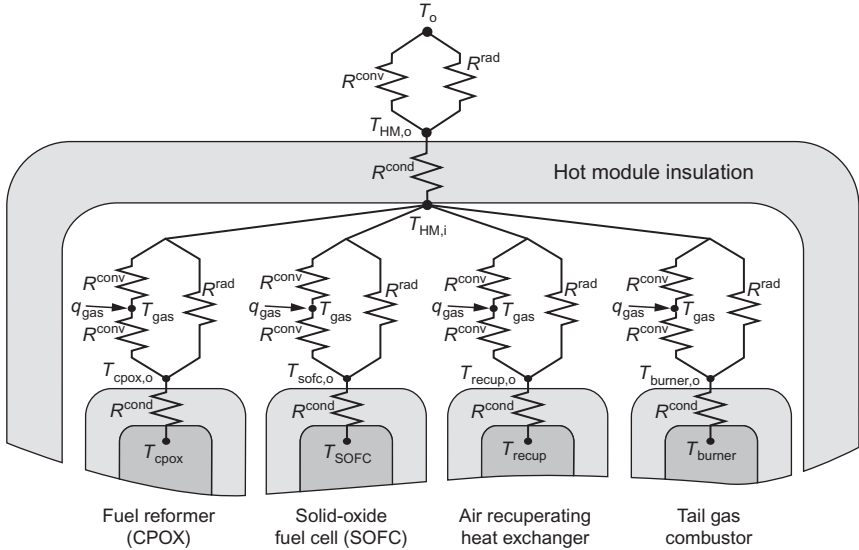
$T_o$

$R^{conv}$

$R^{rad}$

$T_{HM,o}$

$R^{cond}$

Hot module insulation

$T_{HM,i}$

$R^{conv}$
$q_{gas}$ $T_{gas}$
$R^{conv}$
$R^{rad}$
$T_{cpox,o}$
$R^{cond}$
$T_{cpox}$

$R^{conv}$
$q_{gas}$ $T_{gas}$
$R^{conv}$
$R^{rad}$
$T_{sofc,o}$
$R^{cond}$
$T_{SOFC}$

$R^{conv}$
$q_{gas}$ $T_{gas}$
$R^{conv}$
$R^{rad}$
$T_{recup,o}$
$R^{cond}$
$T_{recup}$

$R^{conv}$
$q_{gas}$ $T_{gas}$
$R^{conv}$
$R^{rad}$
$T_{burner,o}$
$R^{cond}$
$T_{burner}$

Fuel reformer (CPOX)

Solid-oxide fuel cell (SOFC)

Air recuperating heat exchanger

Tail gas combustor